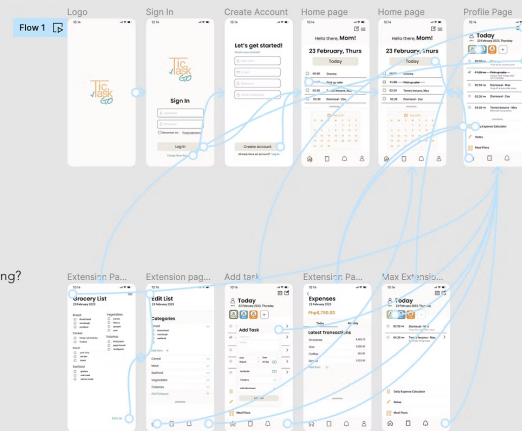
Flow 1

Logo

Sign In

Create Account

Home page

Home page

Profile Page

Tic Task Go

Sign In

Log in

Let's get started!

Create account

Hello there, Mom!

23 February, Thurs

Today

Hello there, Mom!

23 February, Thurs

Today

Today

ng?

Extension Pa...

Extension pag...

Add task

Extension Pa...

Max Extensio...

Grocery List

Edit List

Categories

Today

Add Task

Expenses

Php6,700.00

Latest Transactions

Today